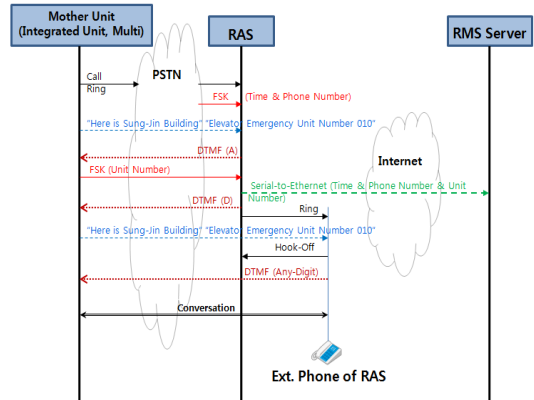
Mother Unit
(Integrated Unit, Multi)

RAS

RMS Server

PSTN

Call
Ring

FSK (Time & Phone Number)

"Here is Sung-Jin Building" "Elevator Emergency Unit Number 010"

DTMF (A)

Internet

FSK (Unit Number)

Serial-to-Ethernet (Time & Phone Number & Unit Number)

DTMF (D)

Ring

"Here is Sung-Jin Building" "Elevator Emergency Unit Number 010"

Hook-Off

DTMF (Any-Digit)

Conversation

Ext. Phone of RAS